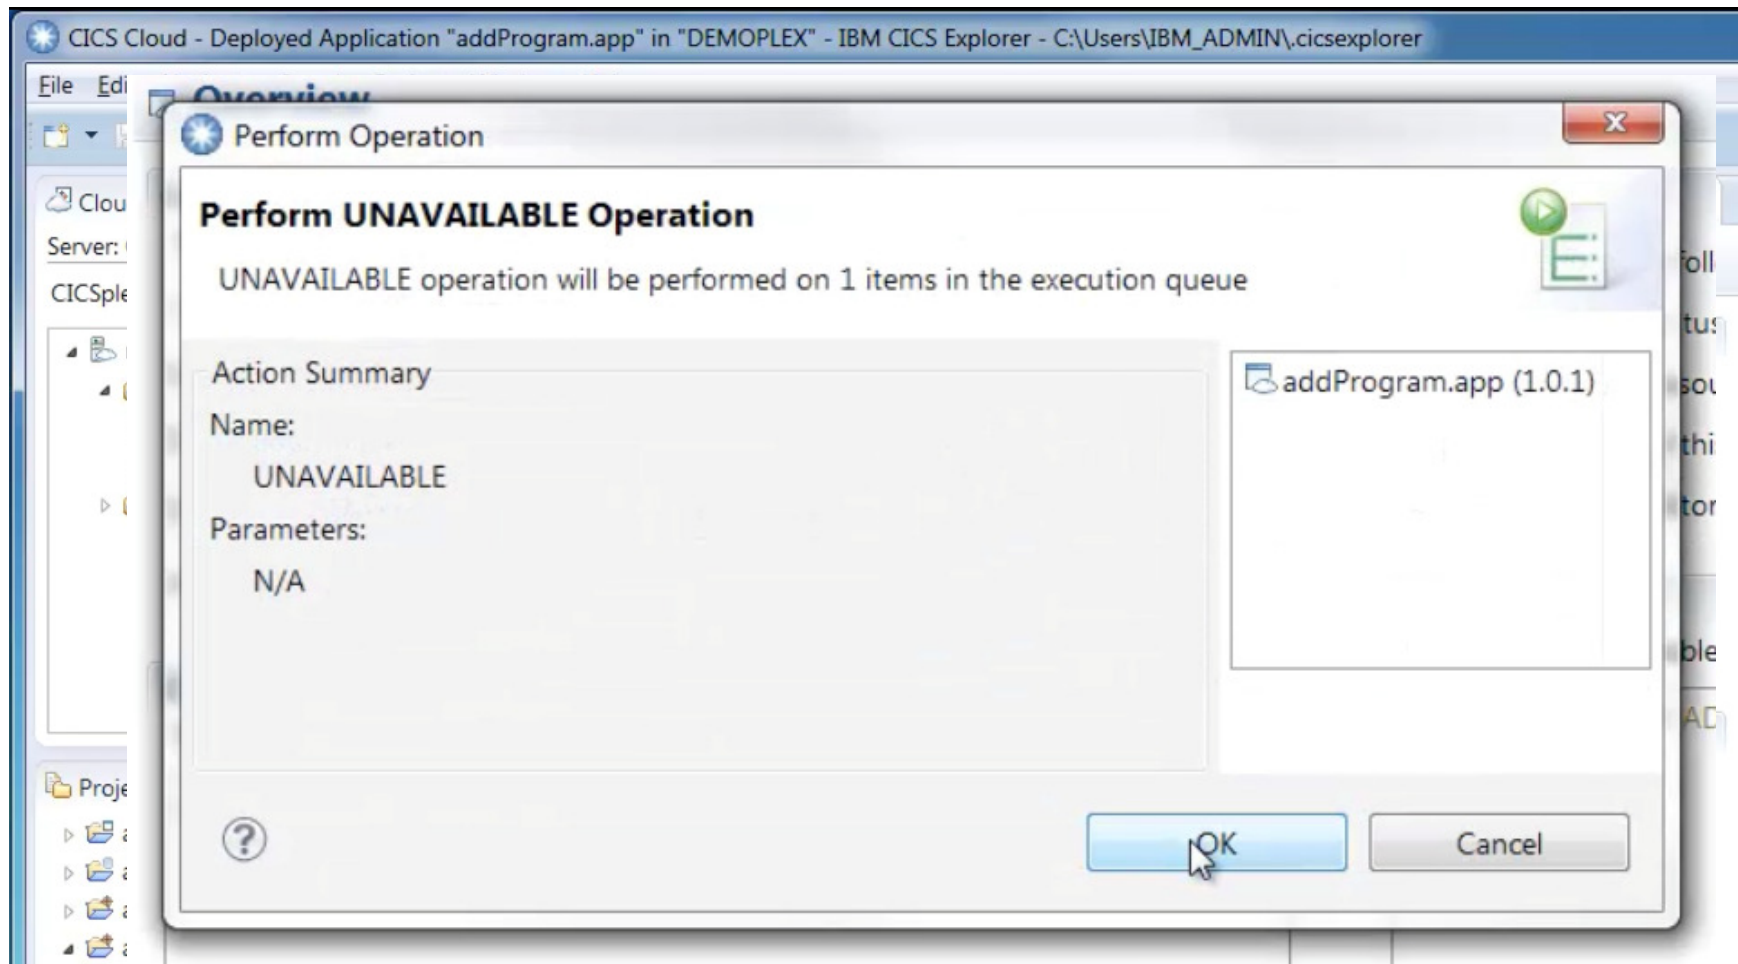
CICS Cloud - Deployed Application "addProgram.app" in "DEMOPLEX" - IBM CICS Explorer - C:\Users\IBM_ADMIN\.cicsexplorer

File Edi

Overview

Clou

Server:

CICSple

Proje

Perform Operation

Perform UNAVAILABLE Operation

UNAVAILABLE operation will be performed on 1 items in the execution queue

Action Summary

Name:

UNAVAILABLE

Parameters:

N/A

addProgram.app (1.0.1)

foll

tus

sou

thi

tor

ble

AD

OK

Cancel